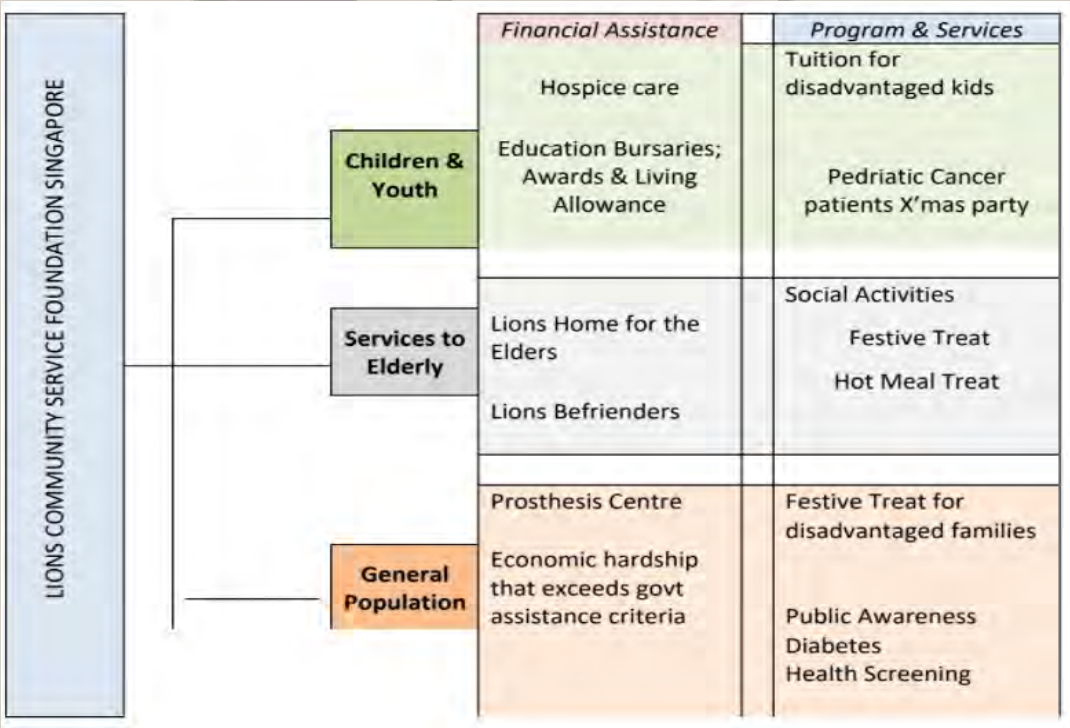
LIONS COMMUNITY SERVICE FOUNDATION SINGAPORE

| | Financial Assistance | Program & Services |
|---|---|---|
| Children & Youth | Hospice care<br>Education Bursaries; Awards & Living Allowance | Tuition for disadvantaged kids<br>Pedriatic Cancer patients X'mas party |
| Services to Elderly | Lions Home for the Elders<br>Lions Befrienders | Social Activities<br>Festive Treat<br>Hot Meal Treat |
| General Population | Prosthesis Centre<br>Economic hardship that exceeds govt assistance criteria | Festive Treat for disadvantaged families<br>Public Awareness<br>Diabetes<br>Health Screening |